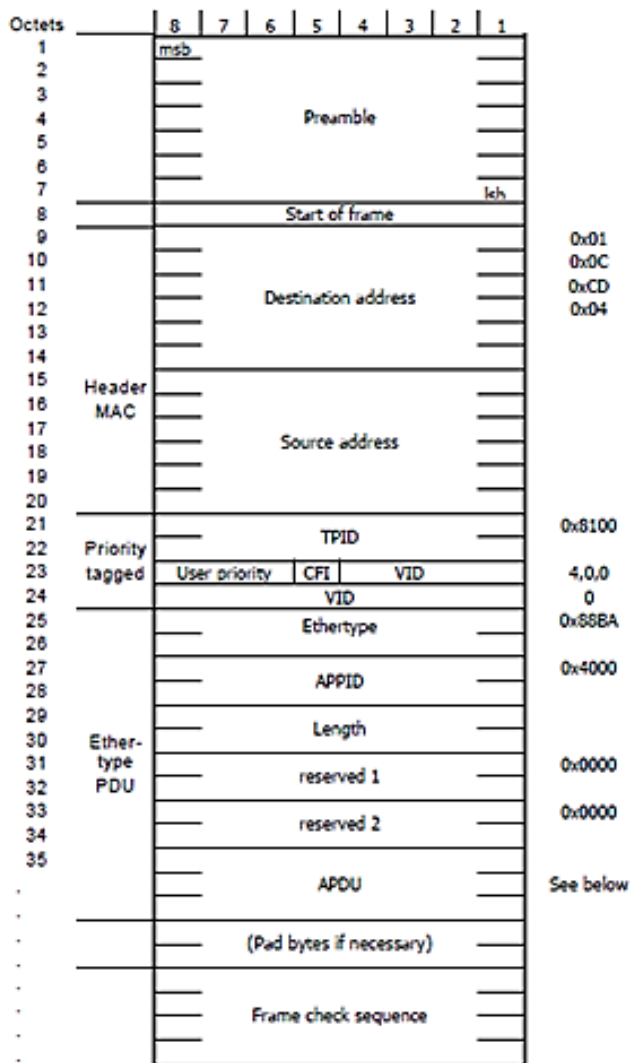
Octets 8 7 6 5 4 3 2 1

1 msb
2
3
4 Preamble
5
6
7 lsb
8 Start of frame
9 0x01
10 0x0C
11 Destination address 0xCD
12 0x04
13
14
15 Header MAC
16
17
18 Source address
19
20
21 TPID 0x8100
22 Priority tagged
23 User priority CFI VID 4,0,0
24 VID 0
25 Ethertype 0x88BA
26
27 APPID 0x4000
28
29 Length
30 Ether-type PDU
31 reserved 1 0x0000
32
33 reserved 2 0x0000
34
35
. APDU See below
.
. (Pad bytes if necessary)
.
.
. Frame check sequence
.
.